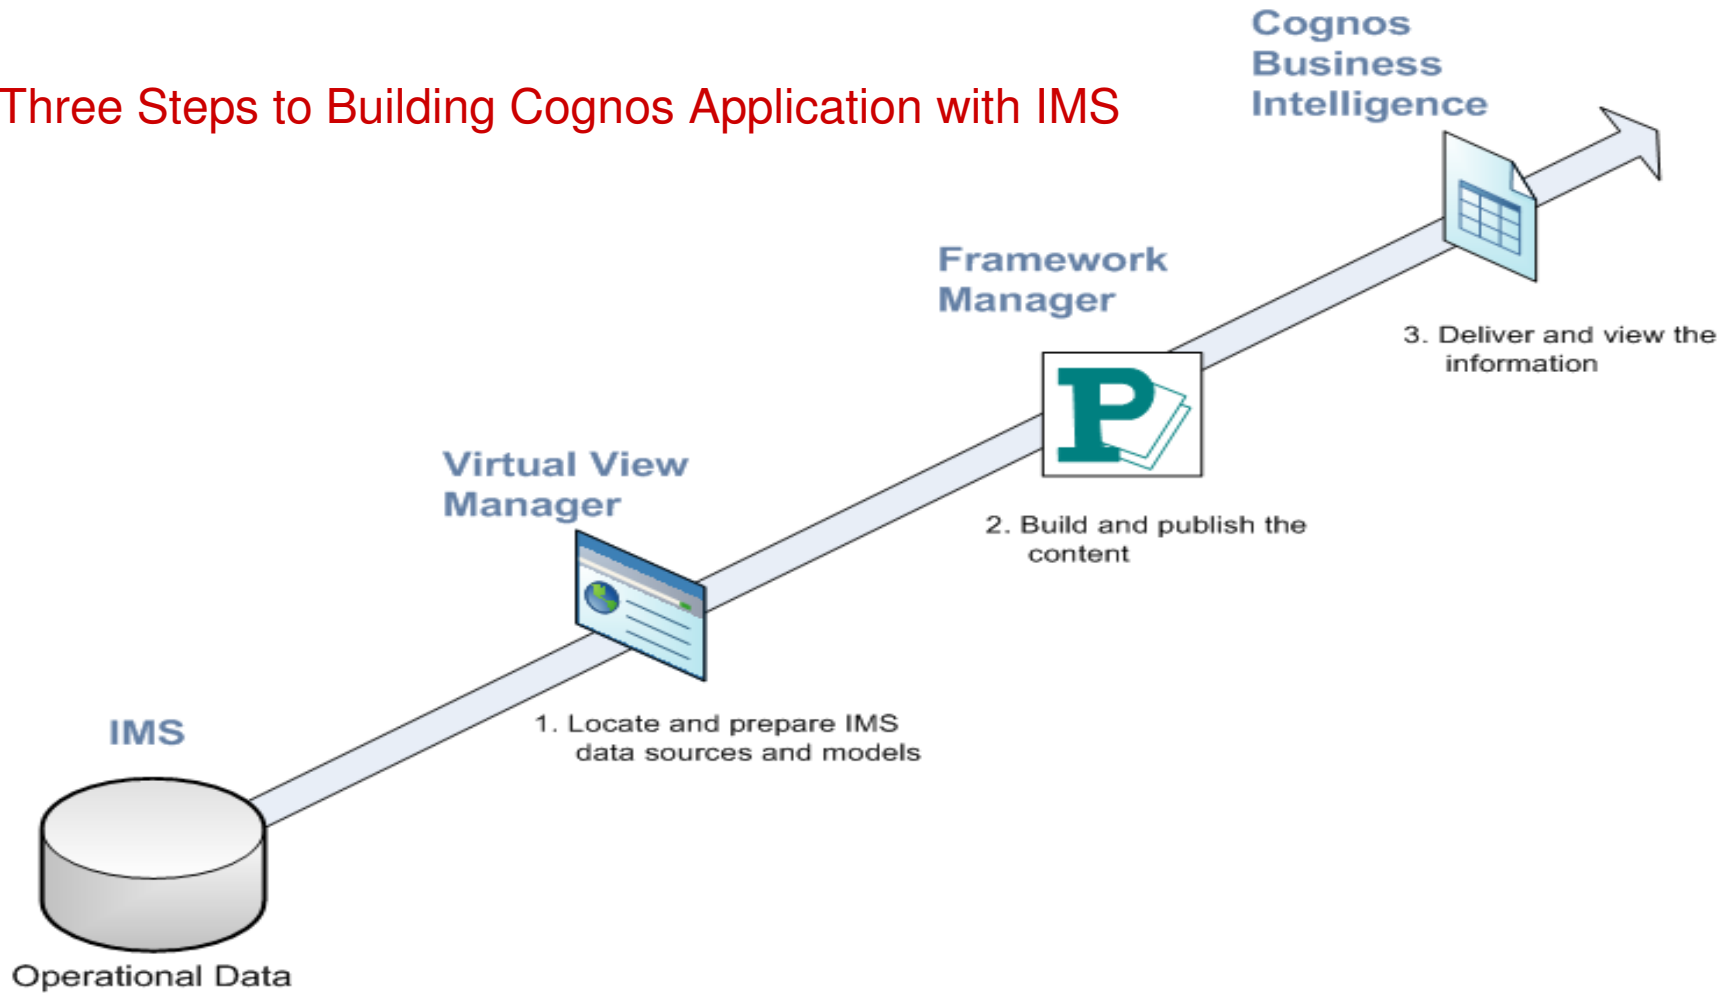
Three Steps to Building Cognos Application with IMS

Cognos Business Intelligence

Framework Manager

3. Deliver and view the information

Virtual View Manager

2. Build and publish the content

IMS

1. Locate and prepare IMS data sources and models

Operational Data